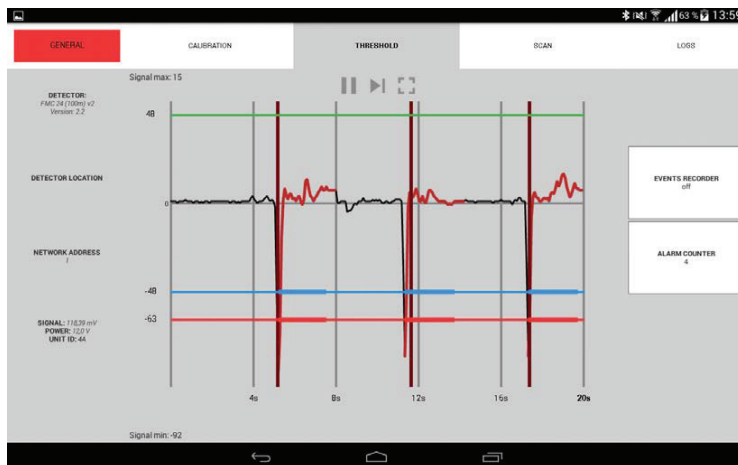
63 % 13:59

GENERAL | CALIBRATION | THRESHOLD | SCAN | LOGS

Signal max: 15

DETECTOR:
FMC 24 (100m) v2
Version: 2.2

DETECTOR LOCATION

NETWORK ADDRESS
1

SIGNAL: 118,39 mV
POWER: 12,0 V
UNIT ID: 44

48
0
-48
-63

4s
8s
12s
16s
20s

EVENTS RECORDER
off

ALARM COUNTER
4

Signal min: -92